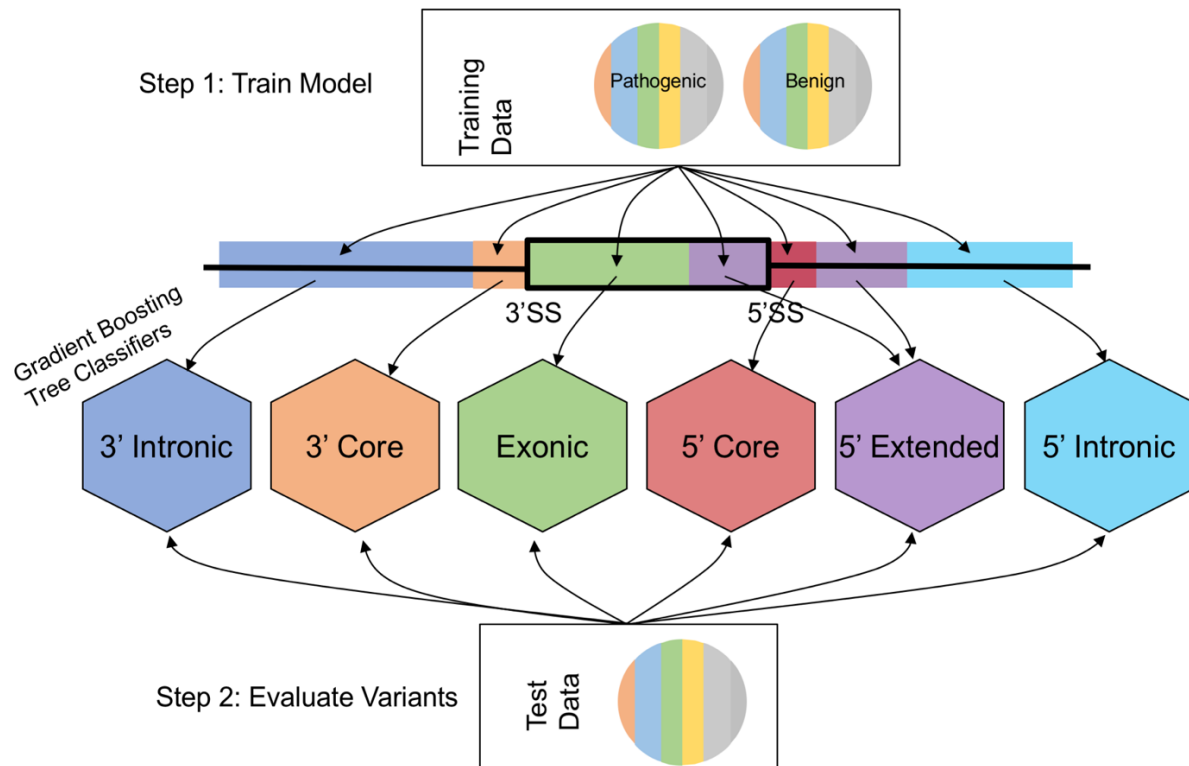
Step 1: Train Model

Training Data

Pathogenic

Benign

3'SS

5'SS

Gradient Boosting Tree Classifiers

3' Intronic

3' Core

Exonic

5' Core

5' Extended

5' Intronic

Step 2: Evaluate Variants

Test Data